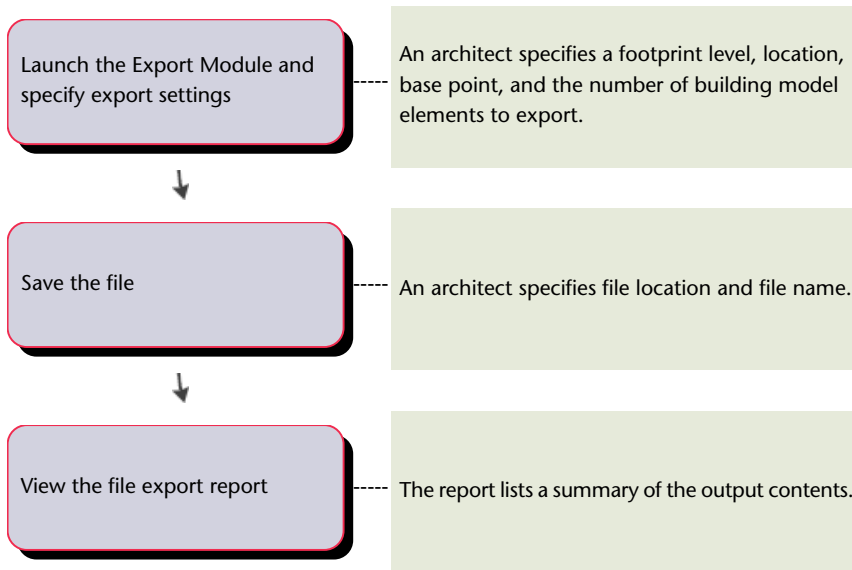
Launch the Export Module and specify export settings

An architect specifies a footprint level, location, base point, and the number of building model elements to export.

Save the file

An architect specifies file location and file name.

View the file export report

The report lists a summary of the output contents.